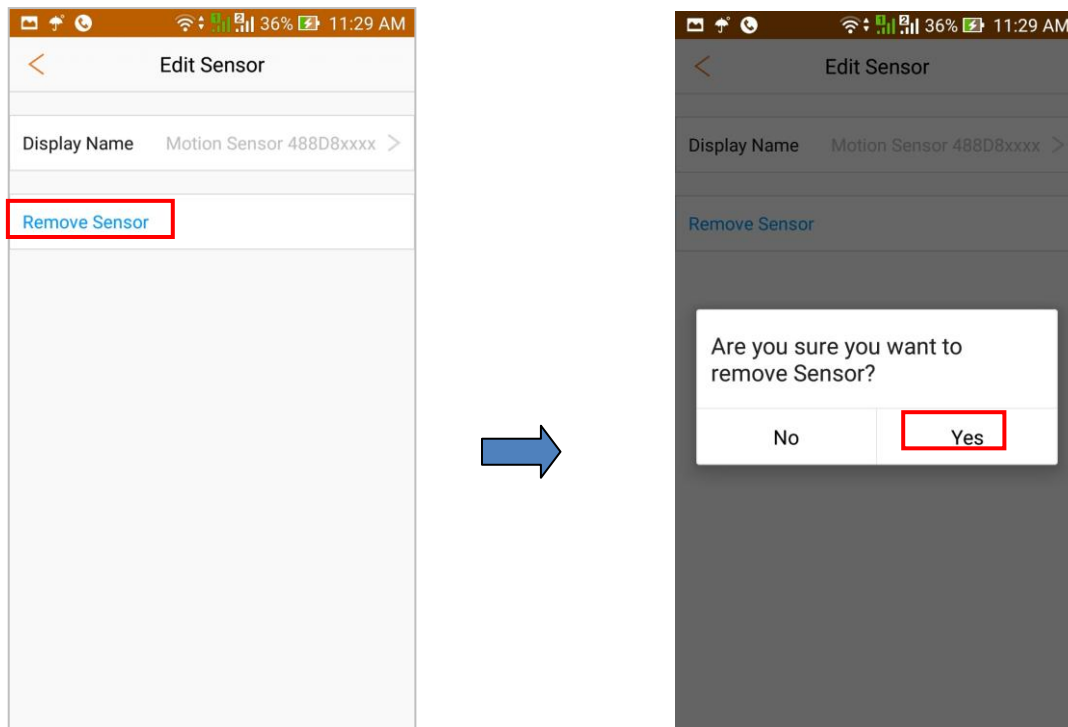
36% 11:29 AM

<

Edit Sensor

Display Name Motion Sensor 488D8xxxx >

Remove Sensor

36% 11:29 AM

<

Edit Sensor

Display Name Motion Sensor 488D8xxxx >

Remove Sensor

Are you sure you want to remove Sensor?

No

Yes